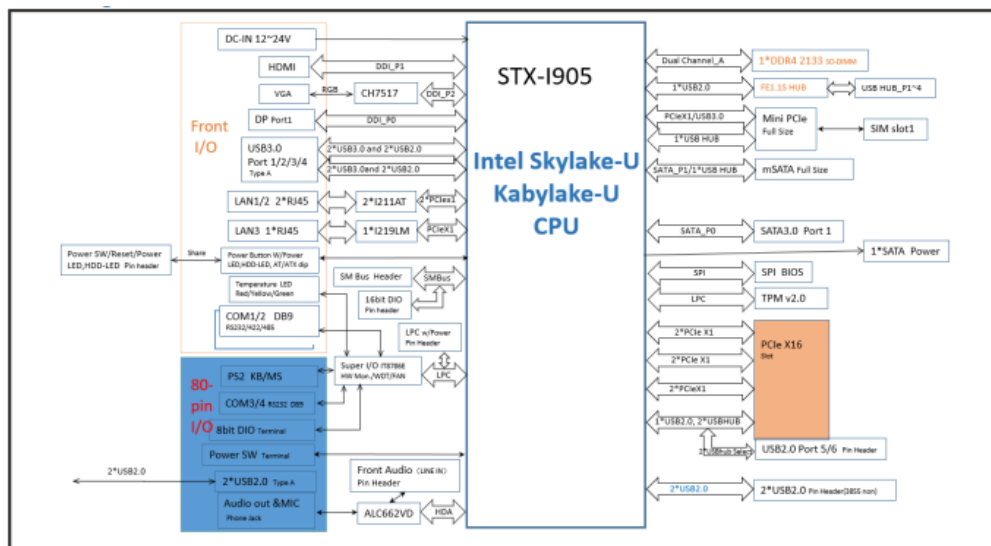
DC-IN 12~24V

HDMI

DDI_P1

VGA

RGB

CH7517

DDI_P2

DP Port1

DDI_P0

Front I/O

USB3.0 Port 1/2/3/4 Type A

2*USB3.0 and 2*USB2.0

2*USB3.0and 2*USB2.0

LAN1/2 2*RJ45

2*I211AT

2*PCIex1

LAN3 1*RJ45

1*I219LM

PCIeX1

Power SW/Reset/Power LED/HDD-LED Pin header

Share

Power Button W/Power LED/HDD-LED, AT/ATX dip

Temperature LED Red/Yellow/Green

SM Bus Header

SMBus

16bit DIO Pin header

COM1/2 DB9 RS232/422/485

LPC w/Power Pin Header

80-pin I/O

PS2 KB/MS

Super I/O IT8786E HW Mon./WDT/FAN

LPC

COM3/4 RS232 DB9

8bit DIO Terminal

Power SW Terminal

2*USB2.0

2*USB2.0 Type A

Front Audio (LINE IN) Pin Header

Audio out &MIC Phone Jack

ALC662VD

HDA

STX-I905

Intel Skylake-U Kabylake-U CPU

Dual Channel_A

1*DDR4 2133 SO-DIMM

1*USB2.0

FE1.1S HUB

USB HUB_P1~4

PCIeX1/USB3.0

1*USB HUB

Mini PCIe Full Size

SIM slot1

SATA_P1/1*USB HUB

mSATA Full Size

SATA_P0

SATA3.0 Port 1

1*SATA Power

SPI

SPI BIOS

LPC

TPM v2.0

2*PCIe X1

2*PCIe X1

2*PCIeX1

PCIe X16 Slot

1*USB2.0, 2*USBHUB

USBHub Select

USB2.0 Port 5/6 Pin Header

2*USB2.0

2*USB2.0 Pin Header(3855 non)